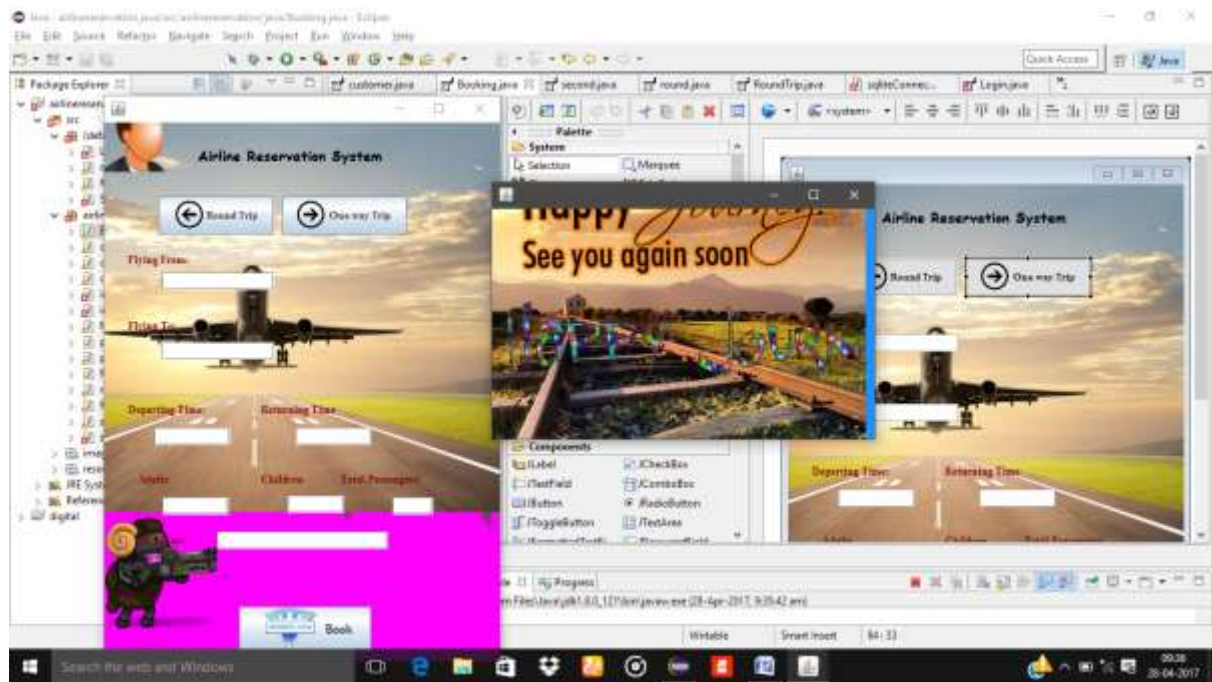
Java - airlinereservation.java/src/airlinereservation/java/Booking.java - Eclipse
File Edit Source Refactor Navigate Search Project Run Window Help
Quick Access
Java
Package Explorer
airlinereservation
src
customer.java
Booking.java
second.java
round.java
RoundTrip.java
sqliteConnec...
Login.java
Palette
System
Selection
Marquee
Airline Reservation System
Round Trip
One way Trip
Flying From:
Flying To:
Departing Time:
Returning Time:
Adults
Children
Total Passenger
Book
Happy Journey
See you again soon
Airline Reservation System
Round Trip
One way Trip
Departing Time:
Returning Time:
Adults
Children
Total Passenger
Components
JLabel
JCheckBox
JTextField
JComboBox
JButton
RadioButton
JToggleButton
JTextArea
JRE System
Referenced
digital
Progress
Files\Java\jdk1.8.0_121\bin\javaw.exe (28-Apr-2017, 9:35:42 am)
Writable
Smart Insert
84 : 33
Search the web and Windows
09:36
28-04-2017